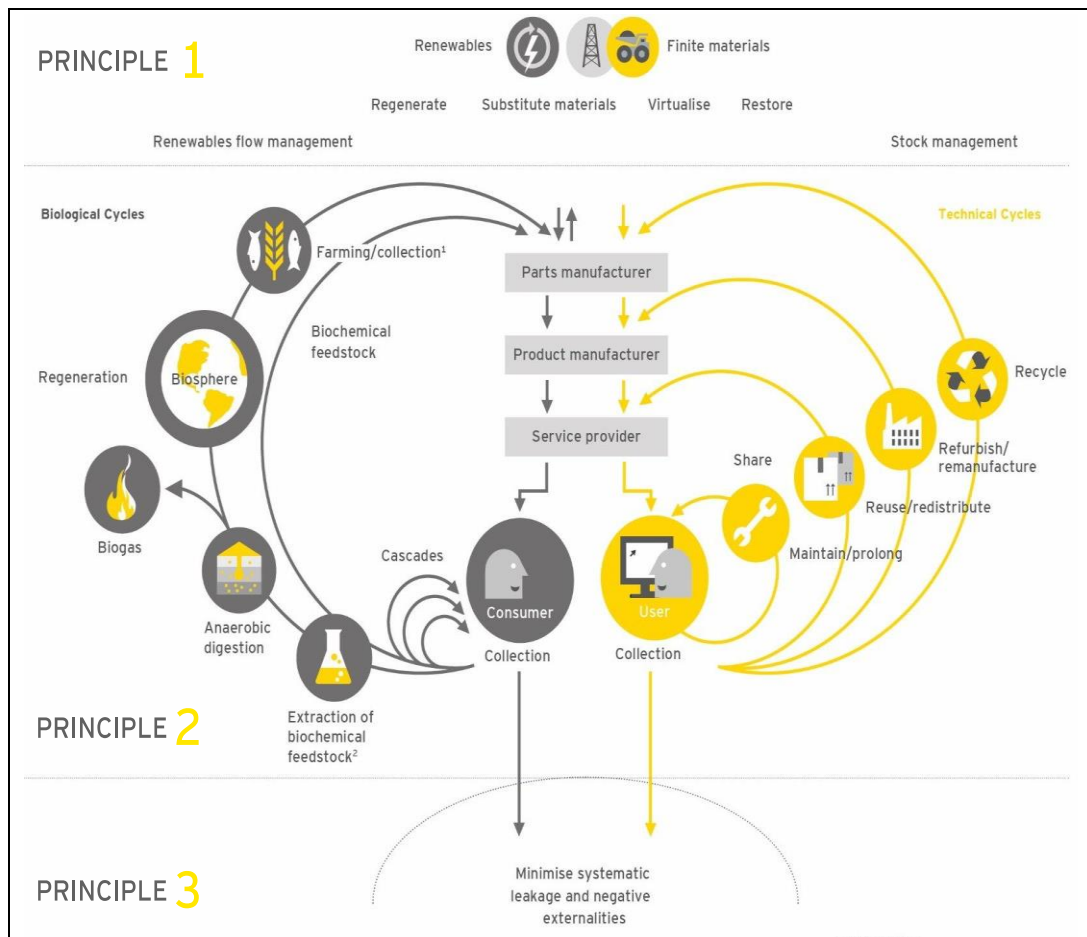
PRINCIPLE 1

Renewables

Finite materials

Regenerate Substitute materials Virtualise Restore

Renewables flow management

Stock management

Biological Cycles

Technical Cycles

Farming/collection$^1$

Parts manufacturer

Biochemical feedstock

Product manufacturer

Regeneration

Biosphere

Recycle

Service provider

Refurbish/ remanufacture

Share

Biogas

Reuse/redistribute

Maintain/prolong

Cascades

Consumer

User

Anaerobic digestion

Collection

Collection

PRINCIPLE 2

Extraction of biochemical feedstock$^2$

PRINCIPLE 3

Minimise systematic leakage and negative externalities